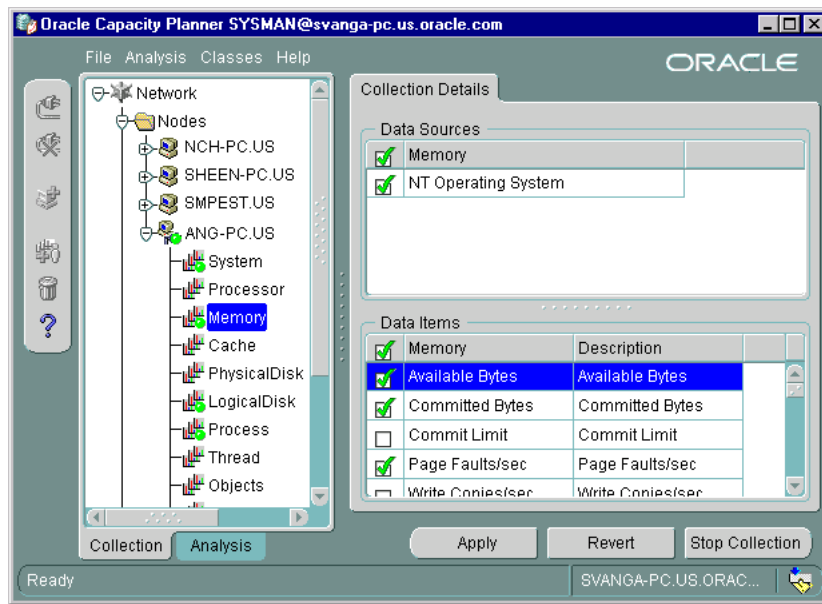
Oracle Capacity Planner SYSMAN@svanga-pc.us.oracle.com

File Analysis Classes Help

ORACLE

Network
Nodes
NCH-PC.US
SHEEN-PC.US
SMPEST.US
ANG-PC.US
System
Processor
Memory
Cache
PhysicalDisk
LogicalDisk
Process
Thread
Objects

Collection Details

Data Sources

| | Memory |
|---|---|
| ✓ | NT Operating System |

Data Items

| | Memory | Description |
|---|---|---|
| ✓ | Available Bytes | Available Bytes |
| ✓ | Committed Bytes | Committed Bytes |
| | Commit Limit | Commit Limit |
| ✓ | Page Faults/sec | Page Faults/sec |
| | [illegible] | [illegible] |

Collection Analysis

Apply Revert Stop Collection

Ready SVANGA-PC.US.ORAC...